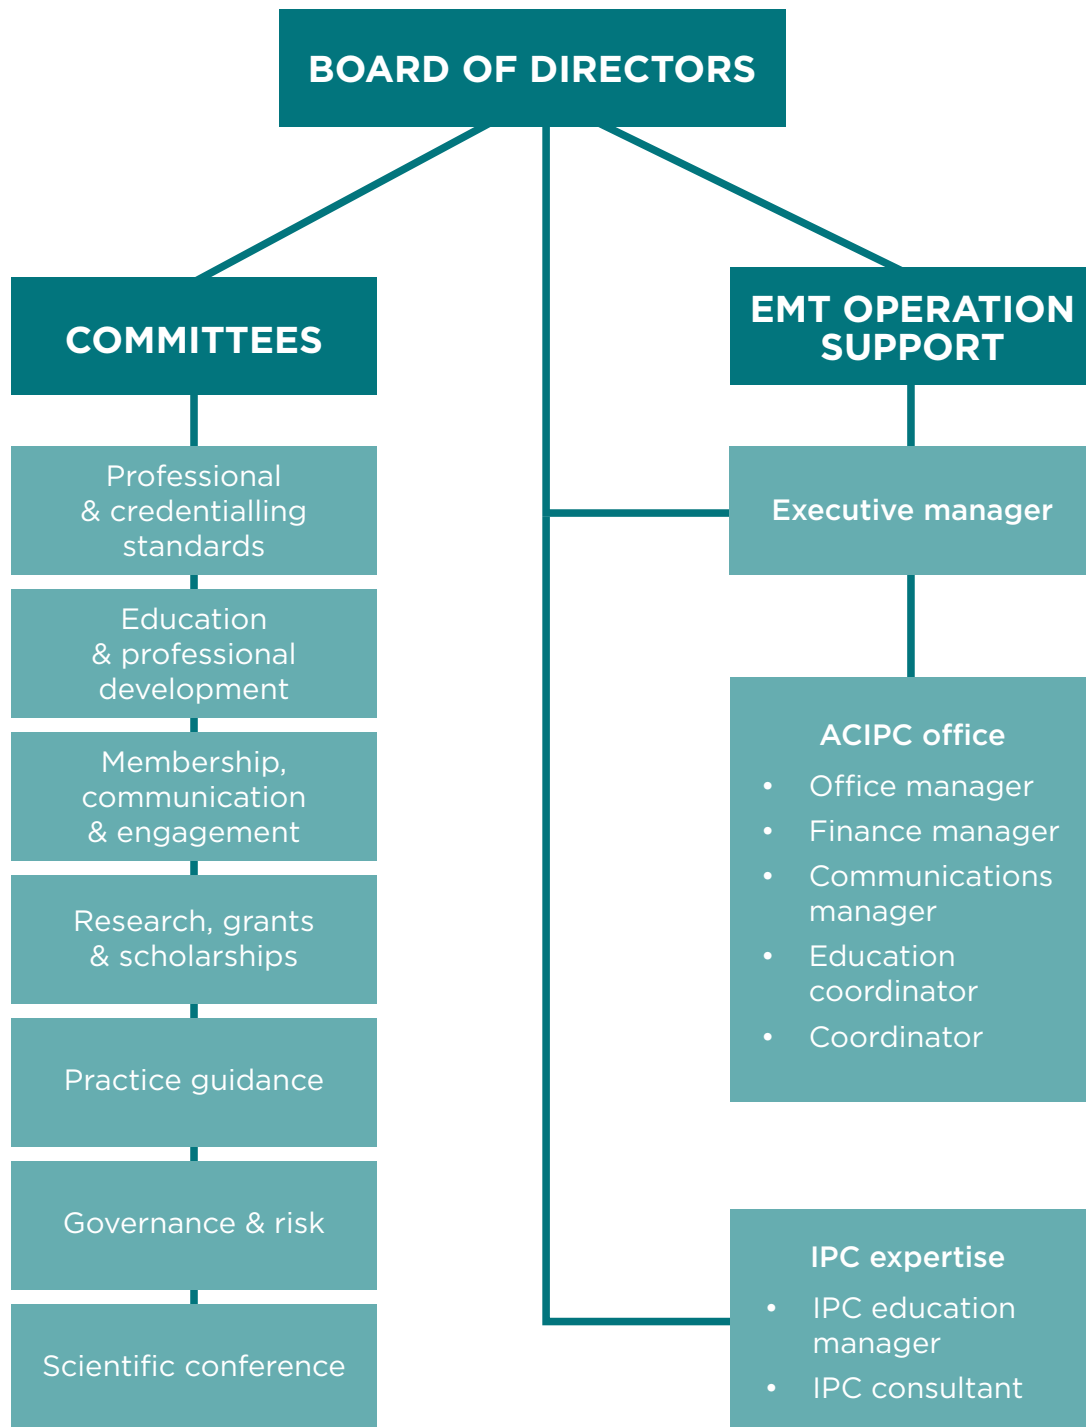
BOARD OF DIRECTORS

COMMITTEES

Professional & credentialling standards

Education & professional development

Membership, communication & engagement

Research, grants & scholarships

Practice guidance

Governance & risk

Scientific conference

EMT OPERATION SUPPORT

Executive manager

ACIPC office
- Office manager
- Finance manager
- Communications manager
- Education coordinator
- Coordinator

IPC expertise
- IPC education manager
- IPC consultant